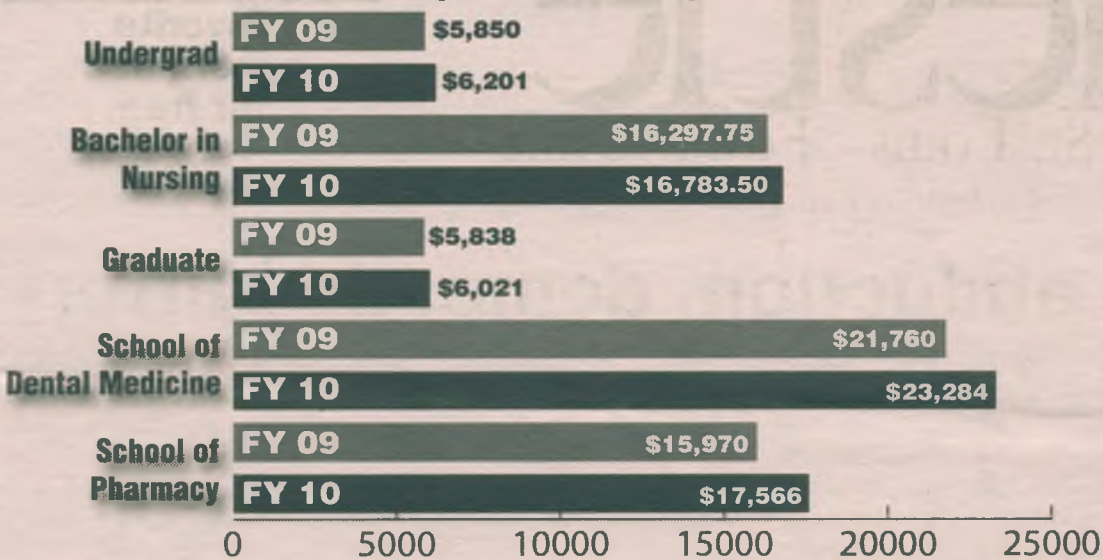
| | | |
|---|---|---|
| Undergrad | FY 09 | $5,850 |
| | FY 10 | $6,201 |
| Bachelor in Nursing | FY 09 | $16,297.75 |
| | FY 10 | $16,783.50 |
| Graduate | FY 09 | $5,838 |
| | FY 10 | $6,021 |
| School of Dental Medicine | FY 09 | $21,760 |
| | FY 10 | $23,284 |
| School of Pharmacy | FY 09 | $15,970 |
| | FY 10 | $17,566 |

0 5000 10000 15000 20000 25000